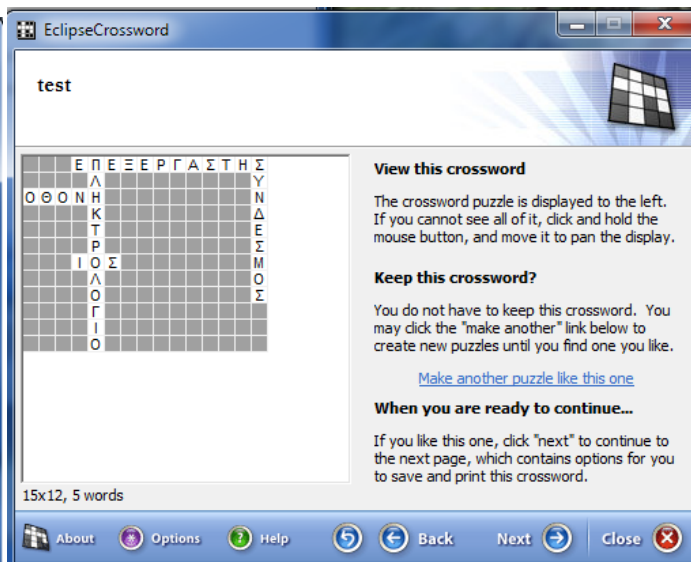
EclipseCrossword

test

| | | | | | | | | | | | | | | |
|---|---|---|---|---|---|---|---|---|---|---|---|---|---|---|
| | | | Ε | Π | Ε | Ξ | Ε | Ρ | Γ | Α | Σ | Τ | Η | Σ |
| | | | | Λ | | | | | | | | | | Υ |
| Ο | Θ | Ο | Ν | Η | | | | | | | | | | Ν |
| | | | | Κ | | | | | | | | | | Δ |
| | | | | Τ | | | | | | | | | | Ε |
| | | | | Ρ | | | | | | | | | | Σ |
| | | | Ι | Ο | Σ | | | | | | | | | Μ |
| | | | | Λ | | | | | | | | | | Ο |
| | | | | Ο | | | | | | | | | | Σ |
| | | | | Γ | | | | | | | | | | |
| | | | | Ι | | | | | | | | | | |
| | | | | Ο | | | | | | | | | | |

15x12, 5 words

View this crossword

The crossword puzzle is displayed to the left. If you cannot see all of it, click and hold the mouse button, and move it to pan the display.

Keep this crossword?

You do not have to keep this crossword. You may click the "make another" link below to create new puzzles until you find one you like.

Make another puzzle like this one

When you are ready to continue...

If you like this one, click "next" to continue to the next page, which contains options for you to save and print this crossword.

About Options Help Back Next Close